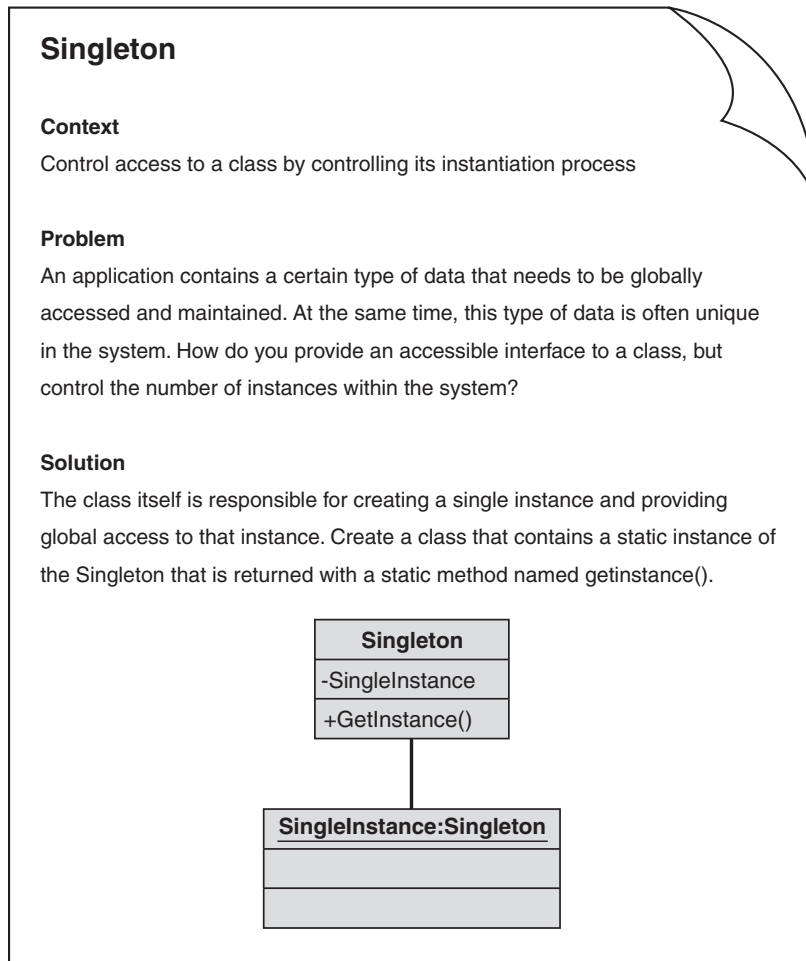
Singleton

Context
Control access to a class by controlling its instantiation process

Problem
An application contains a certain type of data that needs to be globally accessed and maintained. At the same time, this type of data is often unique in the system. How do you provide an accessible interface to a class, but control the number of instances within the system?

Solution
The class itself is responsible for creating a single instance and providing global access to that instance. Create a class that contains a static instance of the Singleton that is returned with a static method named getinstance().

Singleton
-SingleInstance
+GetInstance()

SingleInstance:Singleton